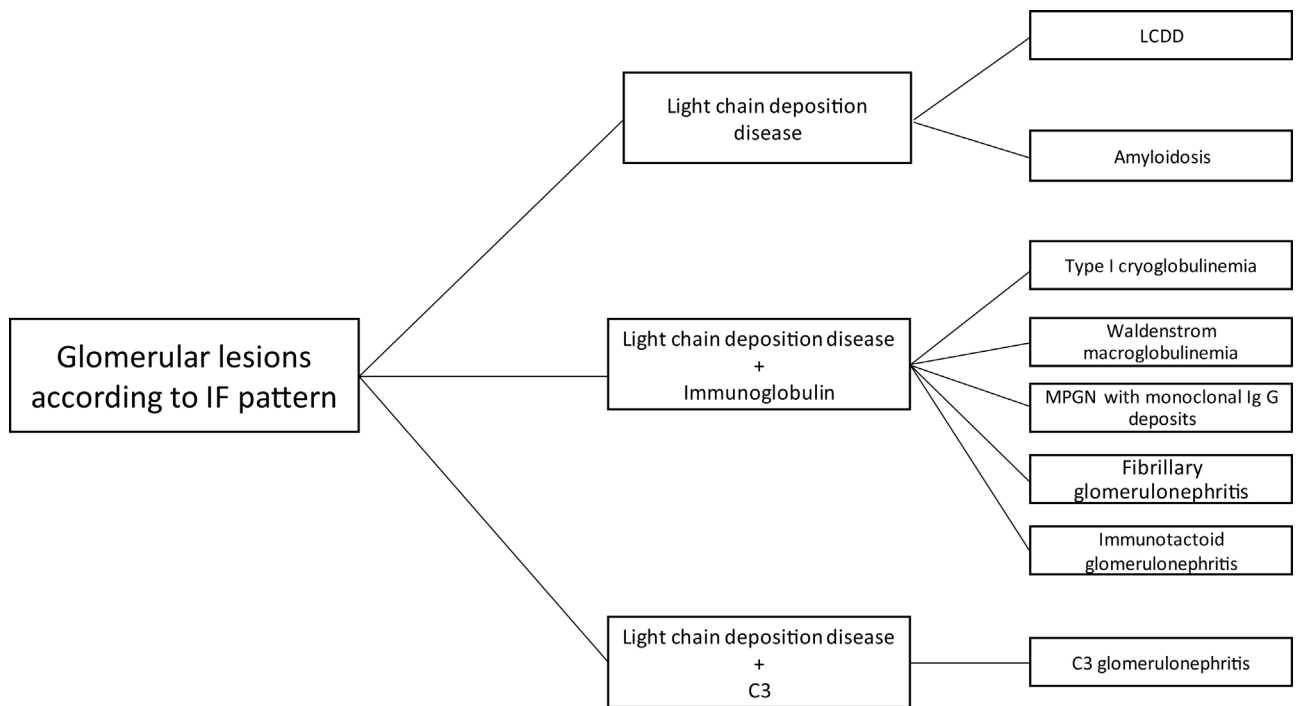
Glomerular lesions according to IF pattern

Light chain deposition disease

LCDD

Amyloidosis

Light chain deposition disease + Immunoglobulin

Type I cryoglobulinemia

Waldenstrom macroglobulinemia

MPGN with monoclonal Ig G deposits

Fibrillary glomerulonephritis

Immunotactoid glomerulonephritis

Light chain deposition disease + C3

C3 glomerulonephritis